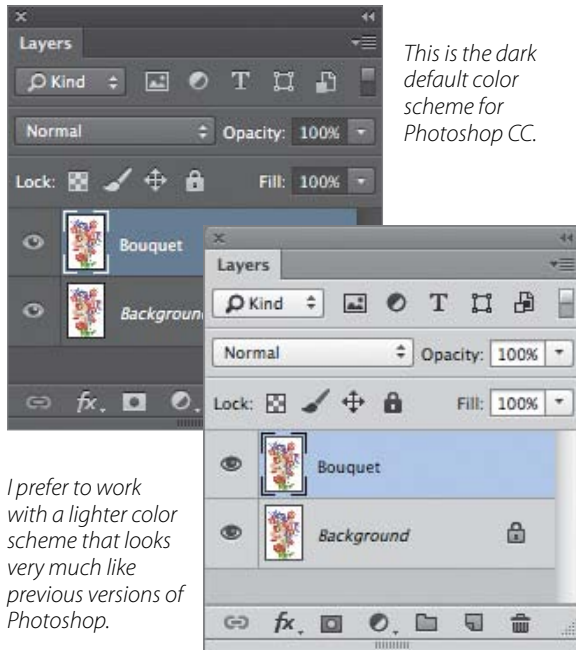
Layers

Kind

Normal

Opacity: 100%

Lock:

Fill: 100%

Bouquet

Backgroun

This is the dark default color scheme for Photoshop CC.

Layers

Kind

Normal

Opacity: 100%

Lock:

Fill: 100%

Bouquet

Background

I prefer to work with a lighter color scheme that looks very much like previous versions of Photoshop.